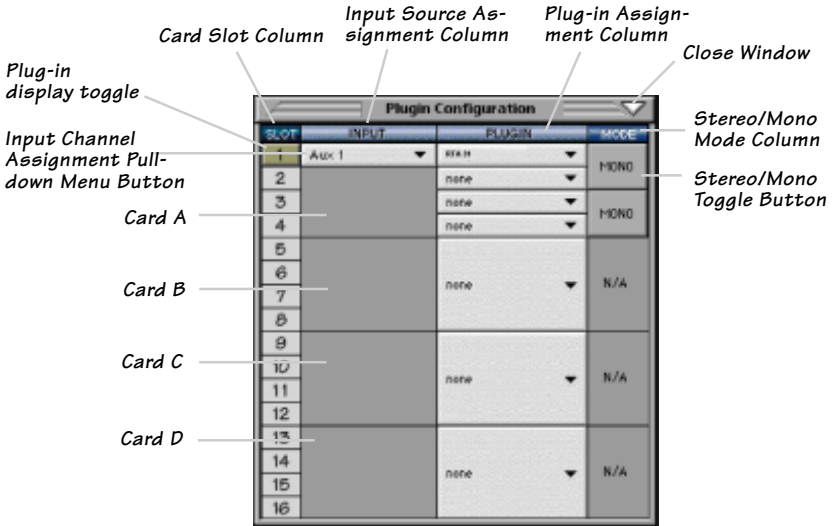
Card Slot Column

Input Source Assignment Column

Plug-in Assignment Column

Close Window

Plug-in display toggle

Input Channel Assignment Pulldown Menu Button

Stereo/Mono Mode Column

Stereo/Mono Toggle Button

Card A

Card B

Card C

Card D

Plugin Configuration

| SLOT | INPUT | PLUGIN | MODE |
|---|---|---|---|
| 1 | Aux 1 | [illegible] | MONO |
| 2 | | none | |
| 3 | | none | MONO |
| 4 | | none | |
| 5 | | | |
| 6 | | none | N/A |
| 7 | | | |
| 8 | | | |
| 9 | | | |
| 10 | | none | N/A |
| 11 | | | |
| 12 | | | |
| 13 | | | |
| 14 | | none | N/A |
| 15 | | | |
| 16 | | | |